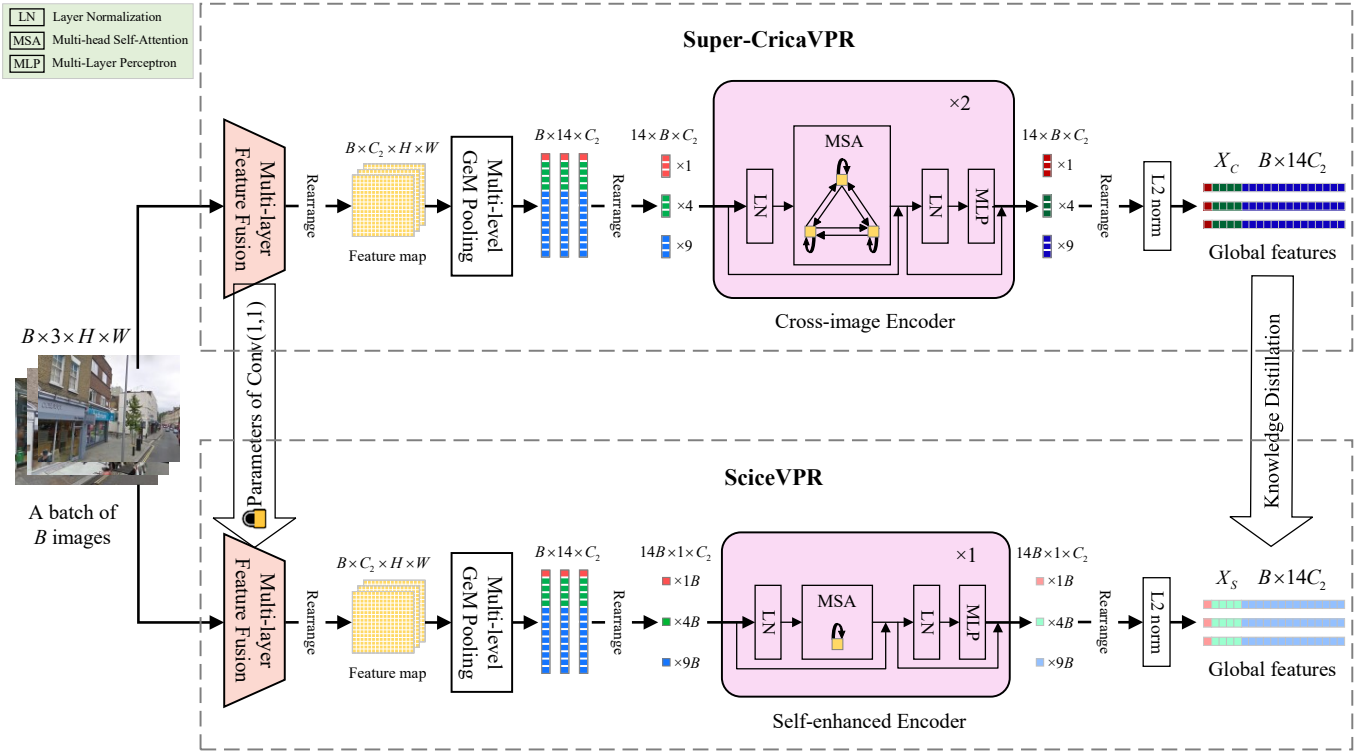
LN Layer Normalization
MSA Multi-head Self-Attention
MLP Multi-Layer Perceptron

Super-CricaVPR

$B \times 3 \times H \times W$

Multi-layer Feature Fusion

Rearrange

$B \times C_2 \times H \times W$

Feature map

Multi-level GeM Pooling

$B \times 14 \times C_2$

Rearrange

$14 \times B \times C_2$

$\times 1$

$\times 4$

$\times 9$

$\times 2$

LN

MSA

LN

MLP

Cross-image Encoder

$14 \times B \times C_2$

$\times 1$

$\times 4$

$\times 9$

Rearrange

L2 norm

$X_C$ $B \times 14C_2$

Global features

Parameters of Conv(1,1)

Knowledge Distillation

A batch of $B$ images

SciceVPR

Multi-layer Feature Fusion

Rearrange

$B \times C_2 \times H \times W$

Feature map

Multi-level GeM Pooling

$B \times 14 \times C_2$

Rearrange

$14B \times 1 \times C_2$

$\times 1B$

$\times 4B$

$\times 9B$

$\times 1$

LN

MSA

LN

MLP

Self-enhanced Encoder

$14B \times 1 \times C_2$

$\times 1B$

$\times 4B$

$\times 9B$

Rearrange

L2 norm

$X_S$ $B \times 14C_2$

Global features